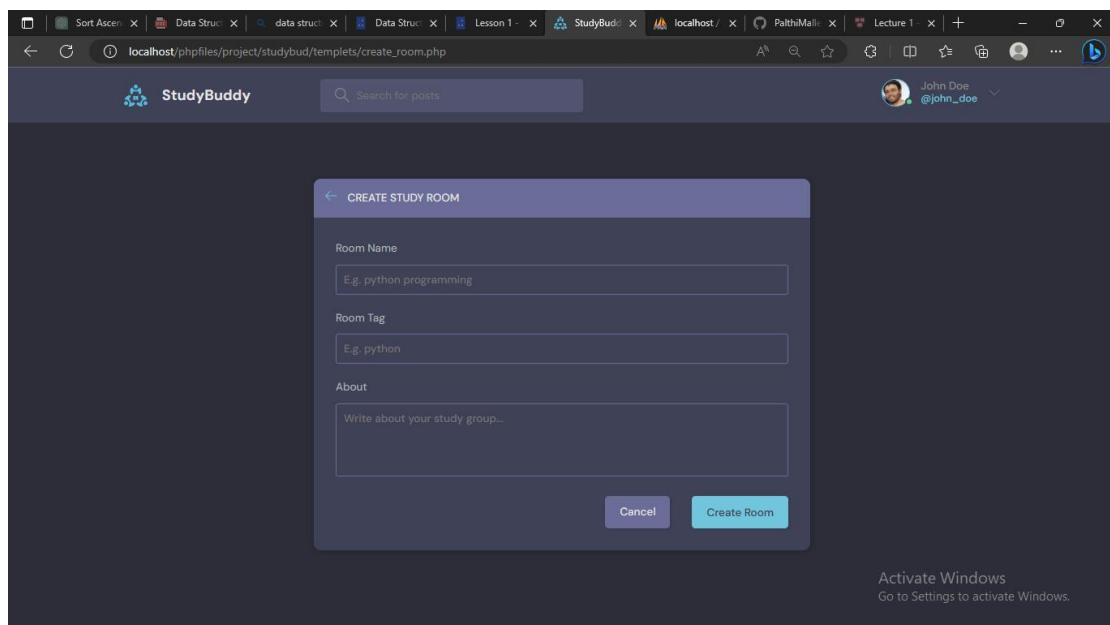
Sort Ascen × | Data Struct × | data struct × | Data Struct × | Lesson 1 - × | StudyBudd × | localhost / × | PalthiMalle × | Lecture 1 - × | +

localhost/phpfiles/project/studybud/templets/create_room.php

StudyBuddy

Search for posts

John Doe
@john_doe

CREATE STUDY ROOM

Room Name

E.g. python programming

Room Tag

E.g. python

About

Write about your study group...

Cancel

Create Room

Activate Windows
Go to Settings to activate Windows.